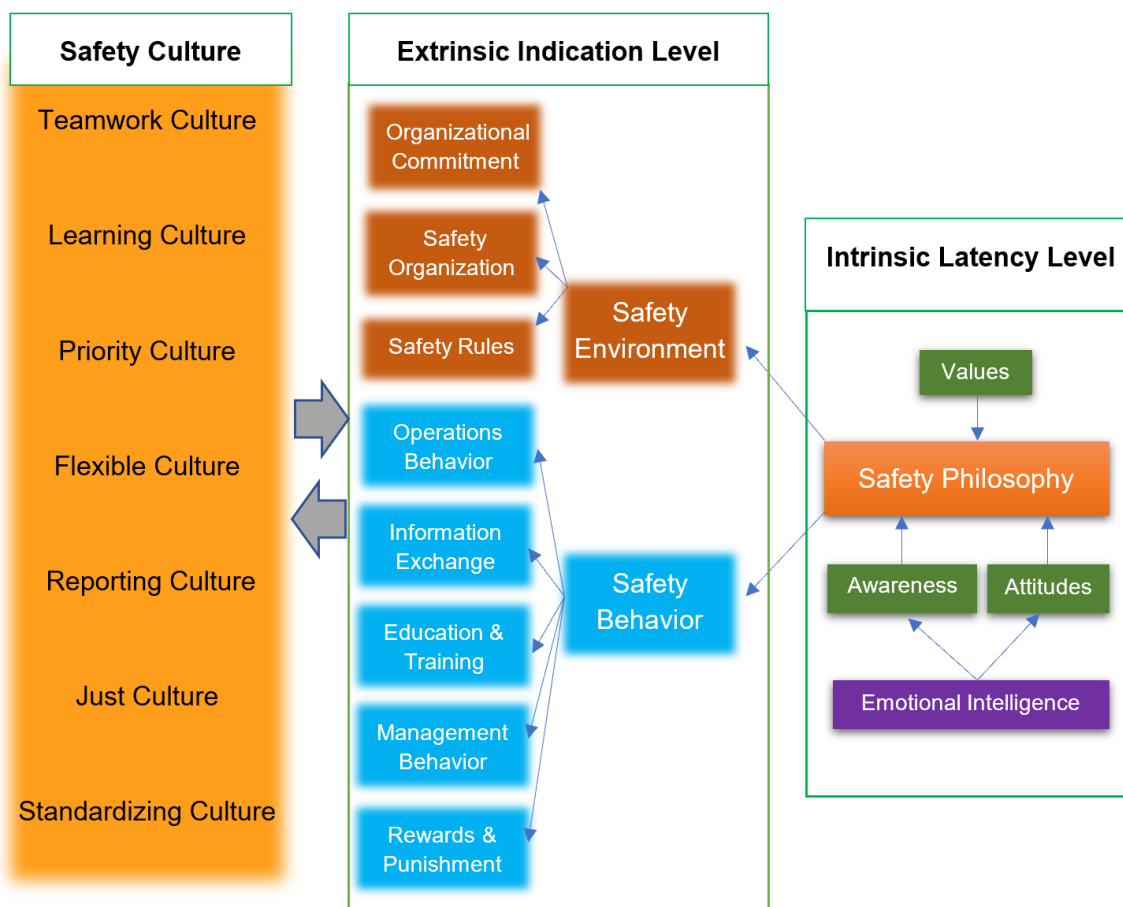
Safety Culture

Teamwork Culture

Learning Culture

Priority Culture

Flexible Culture

Reporting Culture

Just Culture

Standardizing Culture

Extrinsic Indication Level

Organizational Commitment

Safety Organization

Safety Rules

Safety Environment

Operations Behavior

Information Exchange

Education & Training

Management Behavior

Rewards & Punishment

Safety Behavior

Intrinsic Latency Level

Values

Safety Philosophy

Awareness

Attitudes

Emotional Intelligence